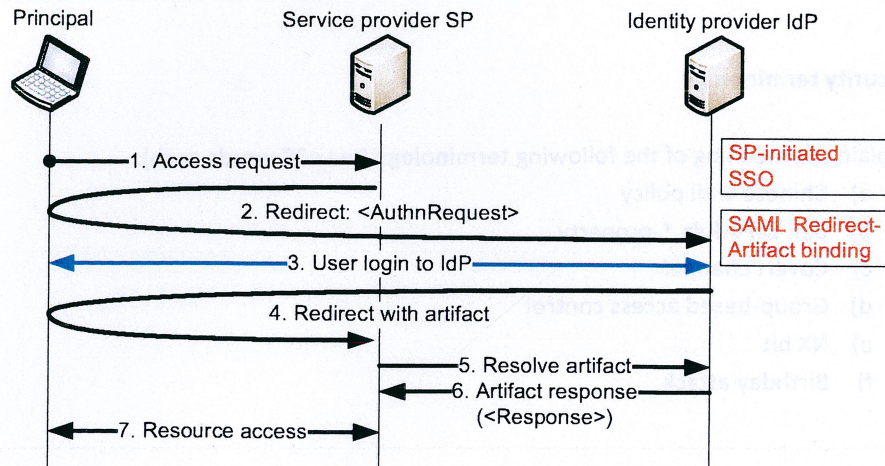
Principal
Service provider SP
Identity provider IdP

SP-initiated SSO

SAML Redirect-Artifact binding

1. Access request
2. Redirect: <AuthnRequest>
3. User login to IdP
4. Redirect with artifact
5. Resolve artifact
6. Artifact response (<Response>)
7. Resource access